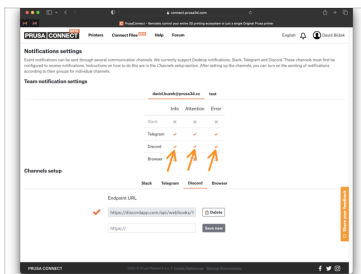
connect.prusa3d.com

PrusaConnect - Remotely control your entire 3D printing ecosystem or just a single Original Prusa printer

PRUSA CONNECT

Printers Connect Files Help Forum

English David Bůžek

Notifications settings

Event notifications can be sent through several communication channels. We currently support Desktop notifications, Slack, Telegram and Discord. These channels must first be configured to receive notifications. Instructions on how to do this are in the Channels setup section. After setting up the channels, you can turn on the sending of notifications according to their groups for individual channels.

Team notification settings

david.buzek@prusa3d.cz test

| | Info | Attention | Error |
|---|---|---|---|
| Slack | | | |
| Telegram | ✓ | ✓ | ✓ |
| Discord | ✓ | ✓ | ✓ |
| Browser | | | |

Channels setup

Slack Telegram Discord Browser

Endpoint URL

https://discordapp.com/api/webhooks/

Delete

https://

Save new

Share your feedback

PRUSA CONNECT